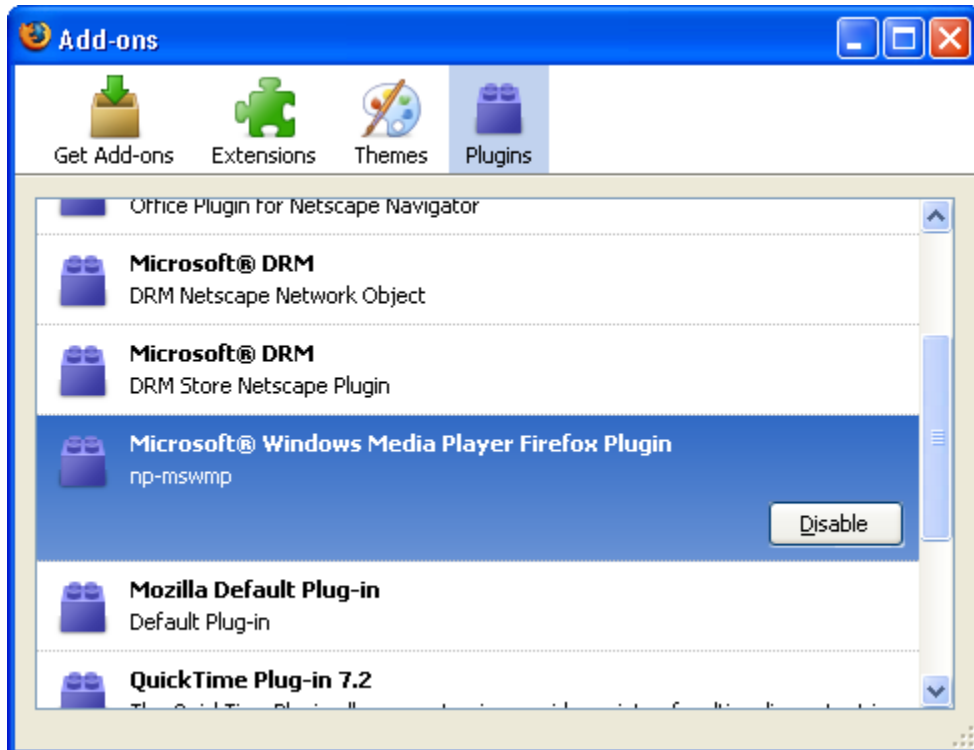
Add-ons

Get Add-ons
Extensions
Themes
Plugins

Office Plugin for Netscape Navigator

Microsoft® DRM
DRM Netscape Network Object

Microsoft® DRM
DRM Store Netscape Plugin

Microsoft® Windows Media Player Firefox Plugin
np-mswmp

Disable

Mozilla Default Plug-in
Default Plug-in

QuickTime Plug-in 7.2
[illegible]